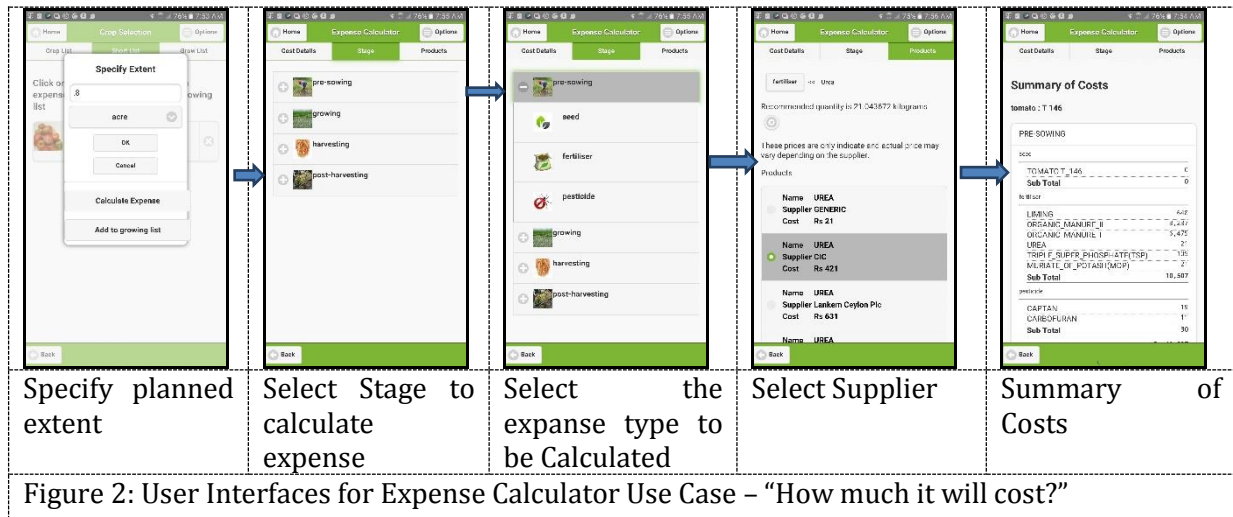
Home | Crop Selection | Options

Crop List | Short List | Grow List

Click on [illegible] expense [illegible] growing list

Specify Extent

.8

acre

OK

Cancel

Calculate Expense

Add to growing list

Back

Home | Expense Calculator | Options

Cost Details | Stage | Products

pre-sowing

growing

harvesting

post-harvesting

Back

Home | Expense Calculator | Options

Cost Details | Stage | Products

pre-sowing

seed

fertiliser

pesticide

growing

harvesting

post-harvesting

Back

Home | Expense Calculator | Options

Cost Details | Stage | Products

fertiliser >> Urea

Recommended quantity is 21.043672 kilograms

These prices are only indicate and actual price may vary depending on the supplier.

Products

Name UREA
Supplier GENERIC
Cost Rs 21

Name UREA
Supplier CIC
Cost Rs 421

Name UREA
Supplier Lankem Ceylon Plc
Cost Rs 631

Name UREA

Back

Home | Expense Calculator | Options

Cost Details | Stage | Products

Summary of Costs

tomato : T 146

PRE-SOWING

seed

| | |
|---|---|
| TOMATO_T_146 | 0 |
| Sub Total | 0 |

fertiliser

| | |
|---|---|
| LIMING | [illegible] |
| ORGANIC_MANURE_II | 4,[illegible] |
| ORGANIC_MANURE_I | 5,475 |
| UREA | 21 |
| TRIPLE_SUPER_PHOSPHATE(TSP) | 105 |
| MURIATE_OF_POTASH(MOP) | 2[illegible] |
| Sub Total | 10,587 |

pesticide

| | |
|---|---|
| CAPTAN | 19 |
| CARBOFURAN | 1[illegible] |
| Sub Total | 30 |

Back

| Specify planned extent | Select Stage to calculate expense | Select the expanse type to be Calculated | Select Supplier | Summary of Costs |
|---|---|---|---|---|

Figure 2: User Interfaces for Expense Calculator Use Case – “How much it will cost?”